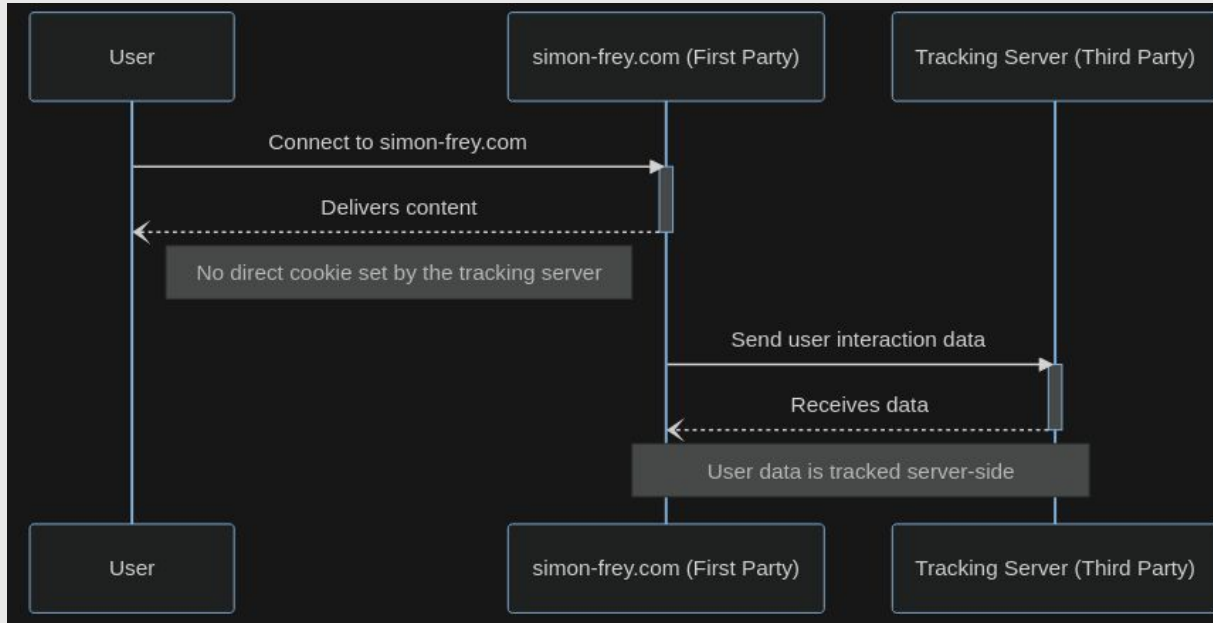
User

simon-frey.com (First Party)

Tracking Server (Third Party)

Connect to simon-frey.com

Delivers content

No direct cookie set by the tracking server

Send user interaction data

Receives data

User data is tracked server-side

User

simon-frey.com (First Party)

Tracking Server (Third Party)